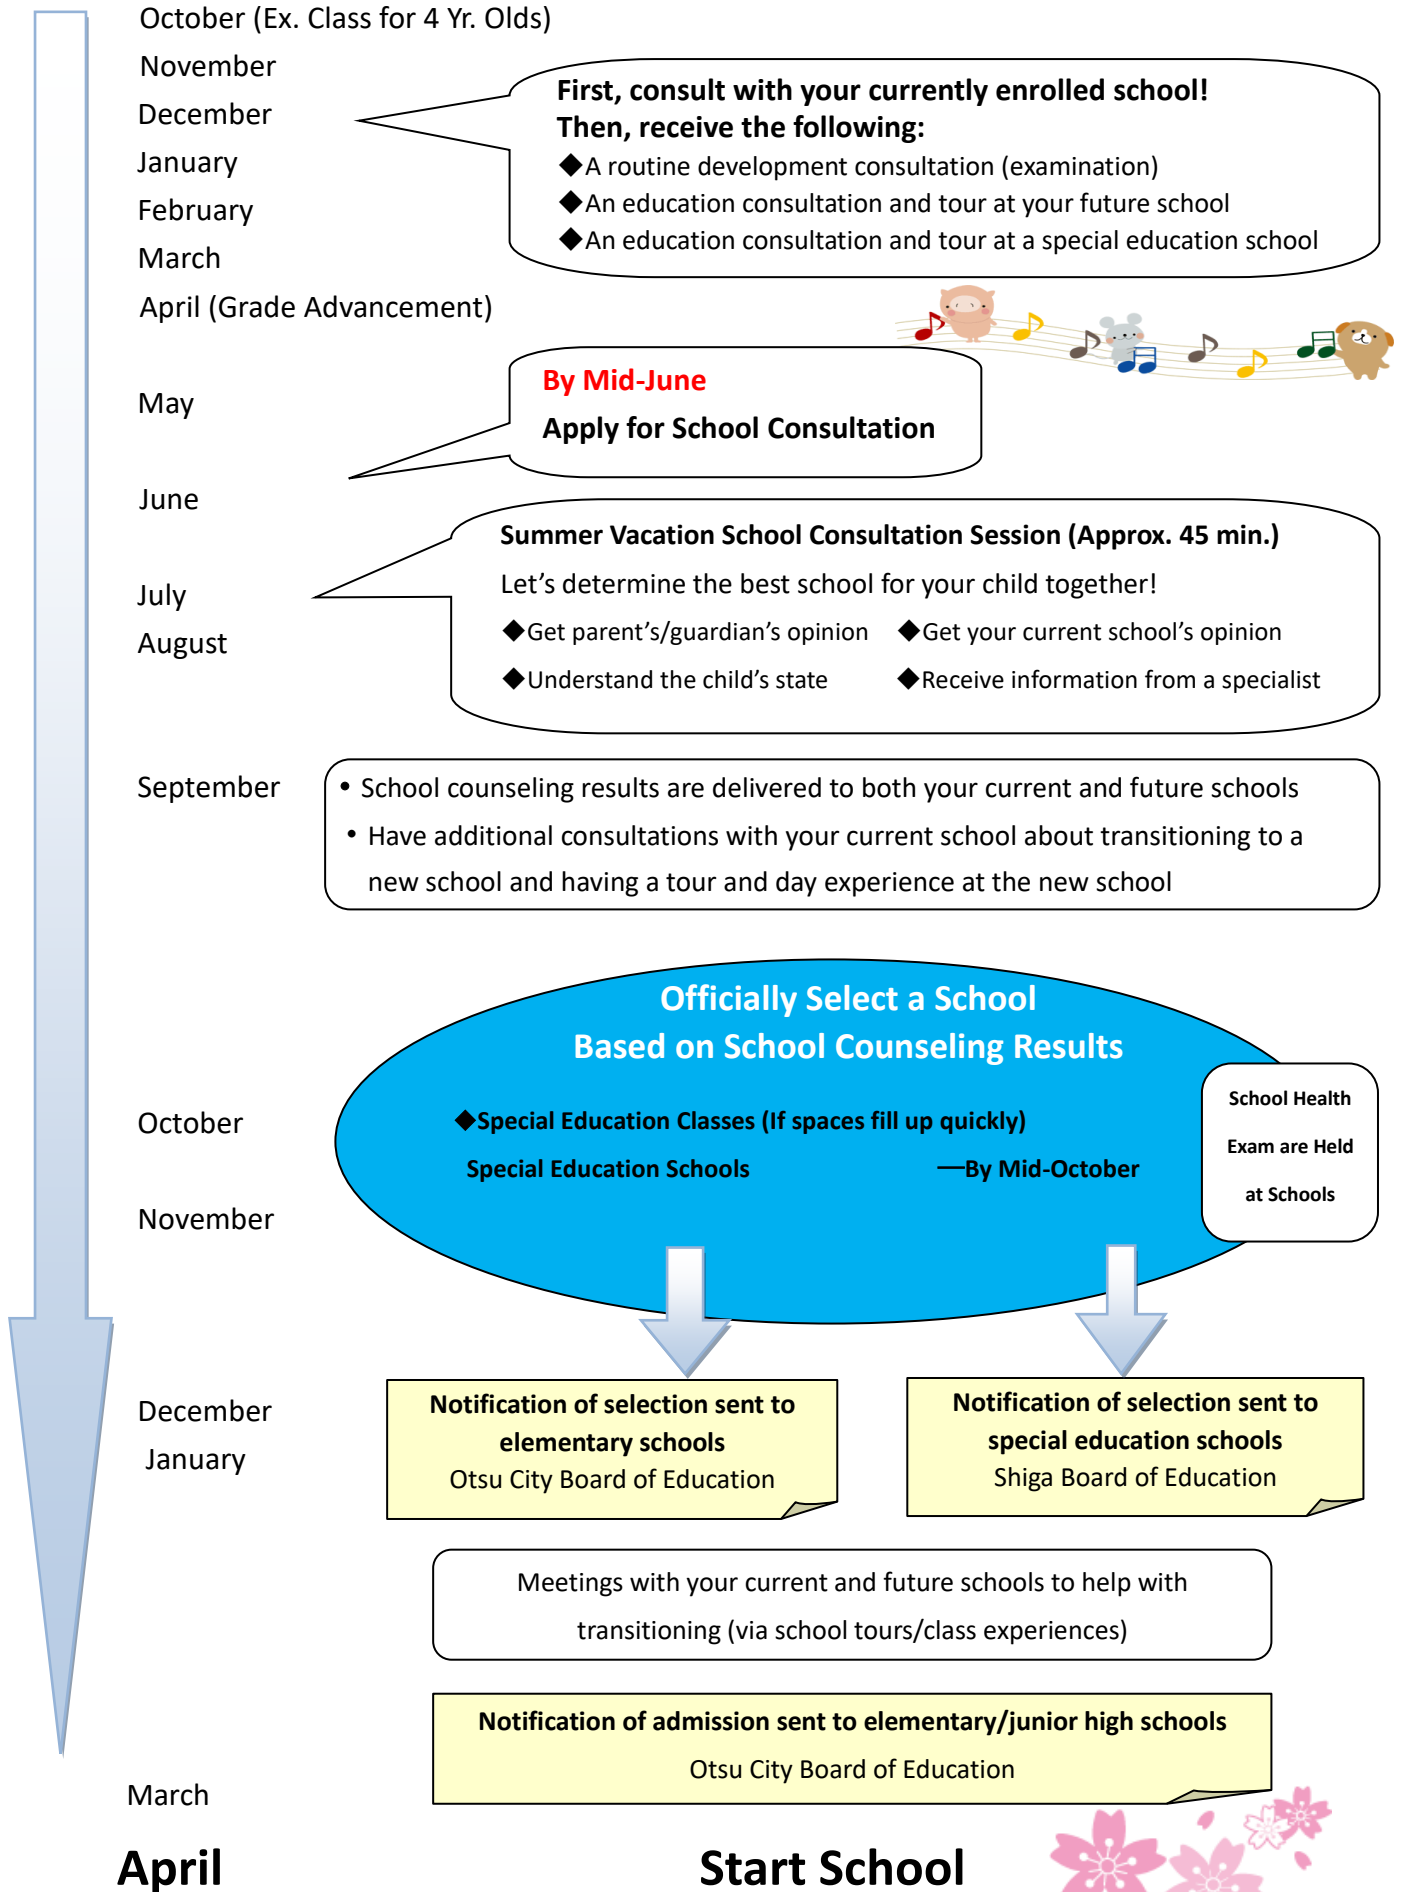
October (Ex. Class for 4 Yr. Olds)
November
December
January
February
March
April (Grade Advancement)

First, consult with your currently enrolled school!
Then, receive the following:
◆A routine development consultation (examination)
◆An education consultation and tour at your future school
◆An education consultation and tour at a special education school

May

By Mid-June
Apply for School Consultation

June

July
August

Summer Vacation School Consultation Session (Approx. 45 min.)
Let's determine the best school for your child together!
◆Get parent's/guardian's opinion ◆Get your current school's opinion
◆Understand the child's state ◆Receive information from a specialist

September

• School counseling results are delivered to both your current and future schools
• Have additional consultations with your current school about transitioning to a new school and having a tour and day experience at the new school

October
November

Officially Select a School
Based on School Counseling Results
◆Special Education Classes (If spaces fill up quickly)
Special Education Schools —By Mid-October

School Health Exam are Held at Schools

December
January

Notification of selection sent to elementary schools
Otsu City Board of Education

Notification of selection sent to special education schools
Shiga Board of Education

Meetings with your current and future schools to help with transitioning (via school tours/class experiences)

Notification of admission sent to elementary/junior high schools
Otsu City Board of Education

March

April

Start School